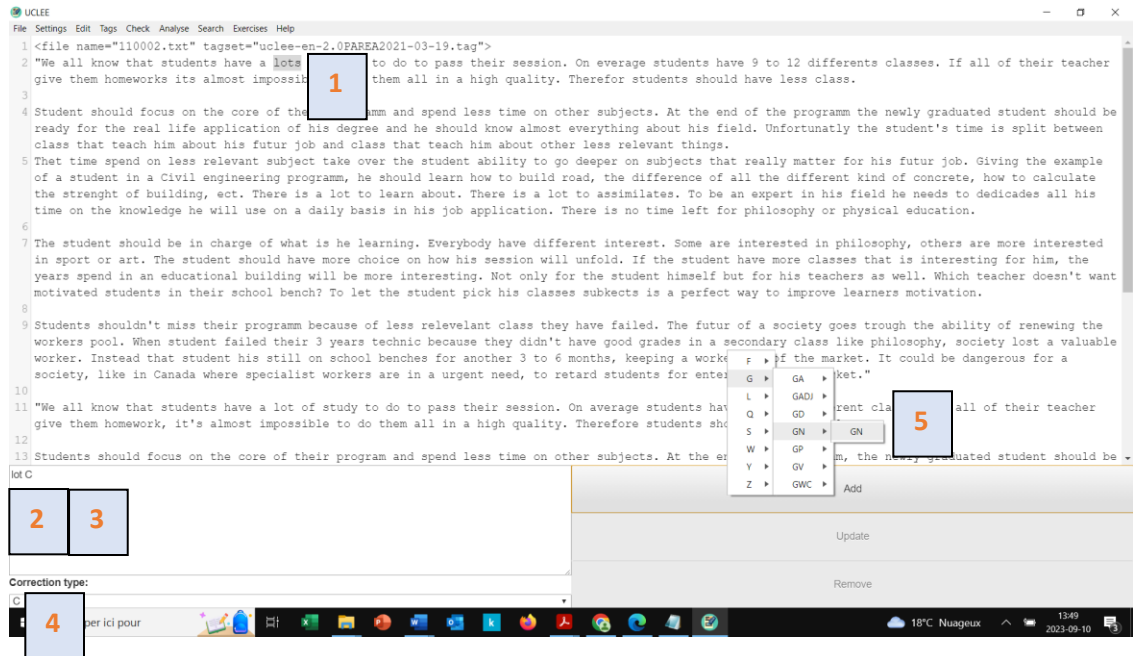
UCLEE

File Settings Edit Tags Check Analyse Search Exercises Help

1 <file name="110002.txt" tagset="uclee-en-2.0PAREA2021-03-19.tag">
2 "We all know that students have a lots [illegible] to do to pass their session. On everage students have 9 to 12 differents classes. If all of their teacher give them homeworks its almost impossib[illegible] them all in a high quality. Therefor students should have less class.
3
4 Student should focus on the core of the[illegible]amm and spend less time on other subjects. At the end of the programm the newly graduated student should be ready for the real life application of his degree and he should know almost everything about his field. Unfortunatly the student's time is split between class that teach him about his futur job and class that teach him about other less relevant things.
5 Thet time spend on less relevant subject take over the student ability to go deeper on subjects that really matter for his futur job. Giving the example of a student in a Civil engineering programm, he should learn how to build road, the difference of all the different kind of concrete, how to calculate the strenght of building, ect. There is a lot to learn about. There is a lot to assimilates. To be an expert in his field he needs to dedicades all his time on the knowledge he will use on a daily basis in his job application. There is no time left for philosophy or physical education.
6
7 The student should be in charge of what is he learning. Everybody have different interest. Some are interested in philosophy, others are more interested in sport or art. The student should have more choice on how his session will unfold. If the student have more classes that is interesting for him, the years spend in an educational building will be more interesting. Not only for the student himself but for his teachers as well. Which teacher doesn't want motivated students in their school bench? To let the student pick his classes subkects is a perfect way to improve learners motivation.
8
9 Students shouldn't miss their programm because of less relevelant class they have failed. The futur of a society goes trough the ability of renewing the workers pool. When student failed their 3 years technic because they didn't have good grades in a secondary class like philosophy, society lost a valuable worker. Instead that student his still on school benches for another 3 to 6 months, keeping a worke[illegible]f the market. It could be dangerous for a society, like in Canada where specialist workers are in a urgent need, to retard students for ente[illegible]ket."
10
11 "We all know that students have a lot of study to do to pass their session. On average students hav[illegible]rent cla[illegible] all of their teacher give them homework, it's almost impossible to do them all in a high quality. Therefore students sho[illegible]
12
13 Students should focus on the core of their program and spend less time on other subjects. At the en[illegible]m, the newly graduated student should be

1

F
G
L
Q
S
W
Y
Z

GA
GADJ
GD
GN
GP
GV
GWC

GN

5

lot C

2 3

Add

Update

Remove

Correction type:
C

4

per ici pour

18°C Nuageux
13:49
2023-09-10